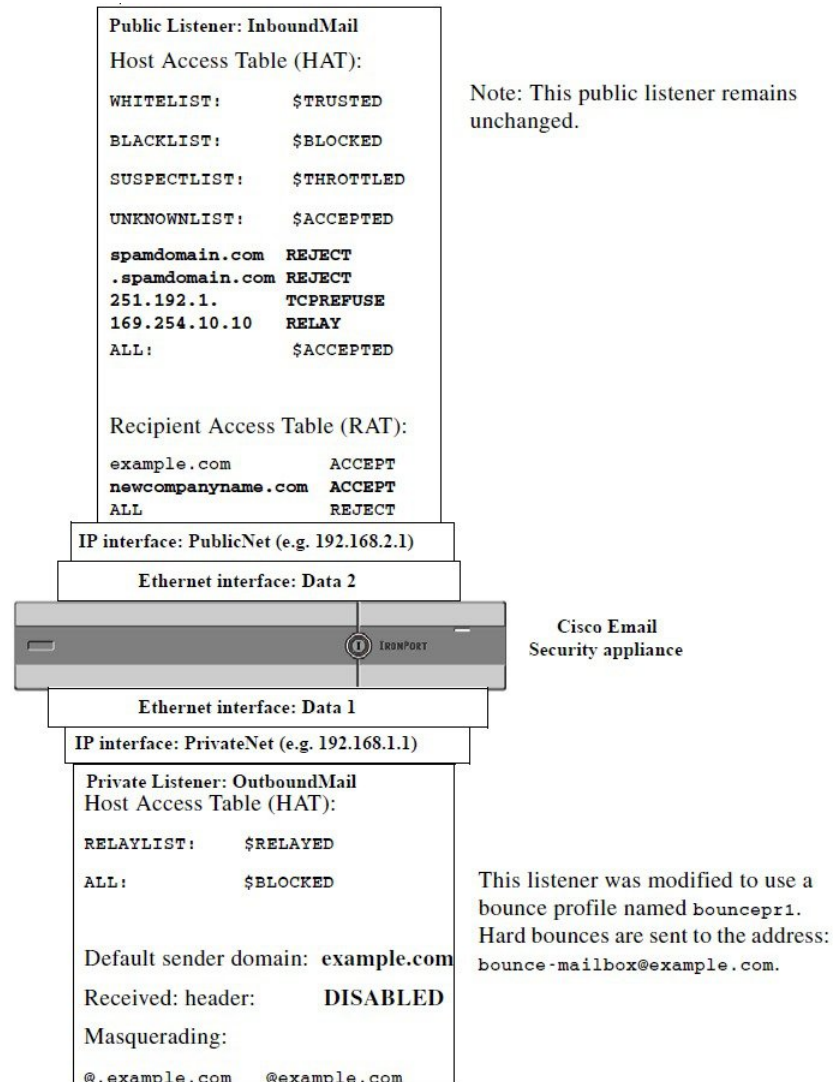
Public Listener: InboundMail

Host Access Table (HAT):

| | |
|---|---|
| WHITELIST: | \$TRUSTED |
| BLACKLIST: | \$BLOCKED |
| SUSPECTLIST: | \$THROTTLED |
| UNKNOWNLIST: | \$ACCEPTED |
| spamdomain.com | REJECT |
| .spamdomain.com | REJECT |
| 251.192.1. | TCPREFUSE |
| 169.254.10.10 | RELAY |
| ALL: | \$ACCEPTED |

Recipient Access Table (RAT):

| | |
|---|---|
| example.com | ACCEPT |
| newcompanyname.com | ACCEPT |
| ALL | REJECT |

Note: This public listener remains unchanged.

IP interface: PublicNet (e.g. 192.168.2.1)

Ethernet interface: Data 2

IRONPORT

Cisco Email Security appliance

Ethernet interface: Data 1

IP interface: PrivateNet (e.g. 192.168.1.1)

Private Listener: OutboundMail

Host Access Table (HAT):

| | |
|---|---|
| RELAYLIST: | \$RELAYED |
| ALL: | \$BLOCKED |

This listener was modified to use a bounce profile named bouncepr1. Hard bounces are sent to the address: bounce-mailbox@example.com.

Default sender domain: example.com

Received: header: DISABLED

Masquerading:

@.example.com @example.com